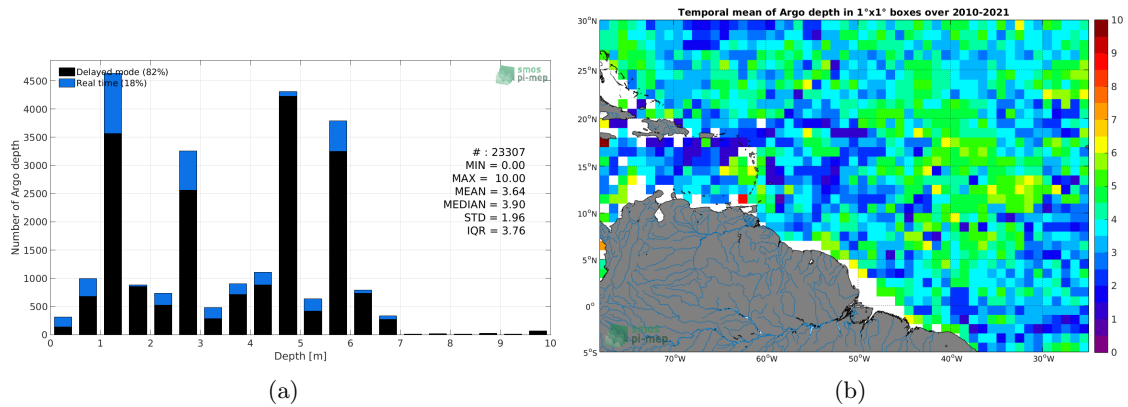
Delayed mode (82%)
Real time (18%)
smos pi-mep
4500
4000
3500
3000
2500
2000
1500
1000
500
0
Number of Argo depth
# : 23307
MIN = 0.00
MAX = 10.00
MEAN = 3.64
MEDIAN = 3.90
STD = 1.96
IQR = 3.76
0 1 2 3 4 5 6 7 8 9 10
Depth [m]
(a)

Temporal mean of Argo depth in 1°x1° boxes over 2010-2021
30°N
25°N
20°N
15°N
10°N
5°N
0°
5°S
70°W 60°W 50°W 40°W 30°W
smos pi-mep
10
9
8
7
6
5
4
3
2
1
0
(b)